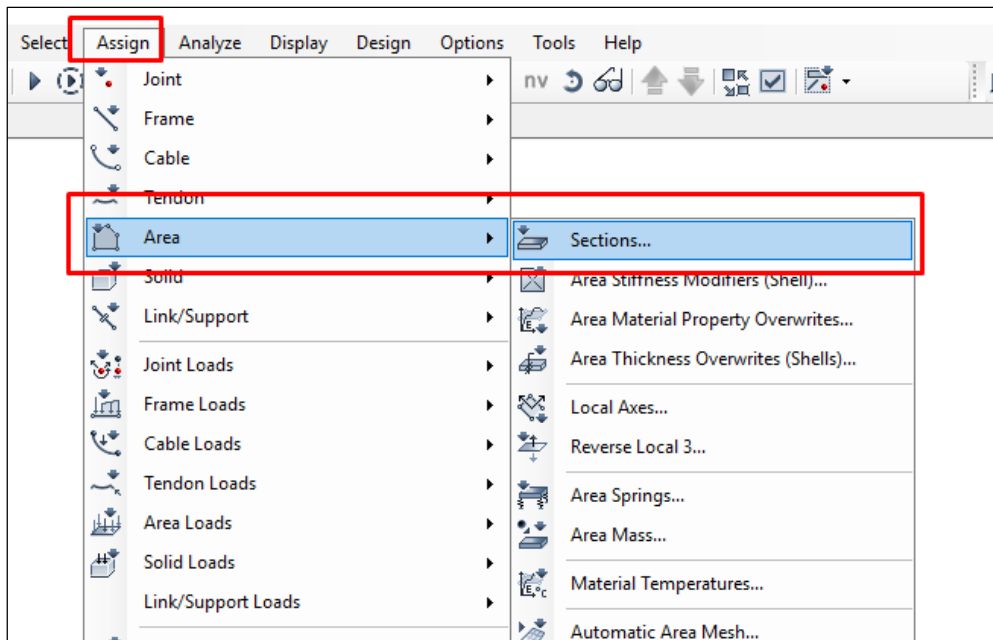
Select Assign Analyze Display Design Options Tools Help

nv

Joint
Frame
Cable
Tendon
Area
Solid
Link/Support
Joint Loads
Frame Loads
Cable Loads
Tendon Loads
Area Loads
Solid Loads
Link/Support Loads

Sections...
Area Stiffness Modifiers (Shell)...
Area Material Property Overwrites...
Area Thickness Overwrites (Shells)...
Local Axes...
Reverse Local 3...
Area Springs...
Area Mass...
Material Temperatures...
Automatic Area Mesh...